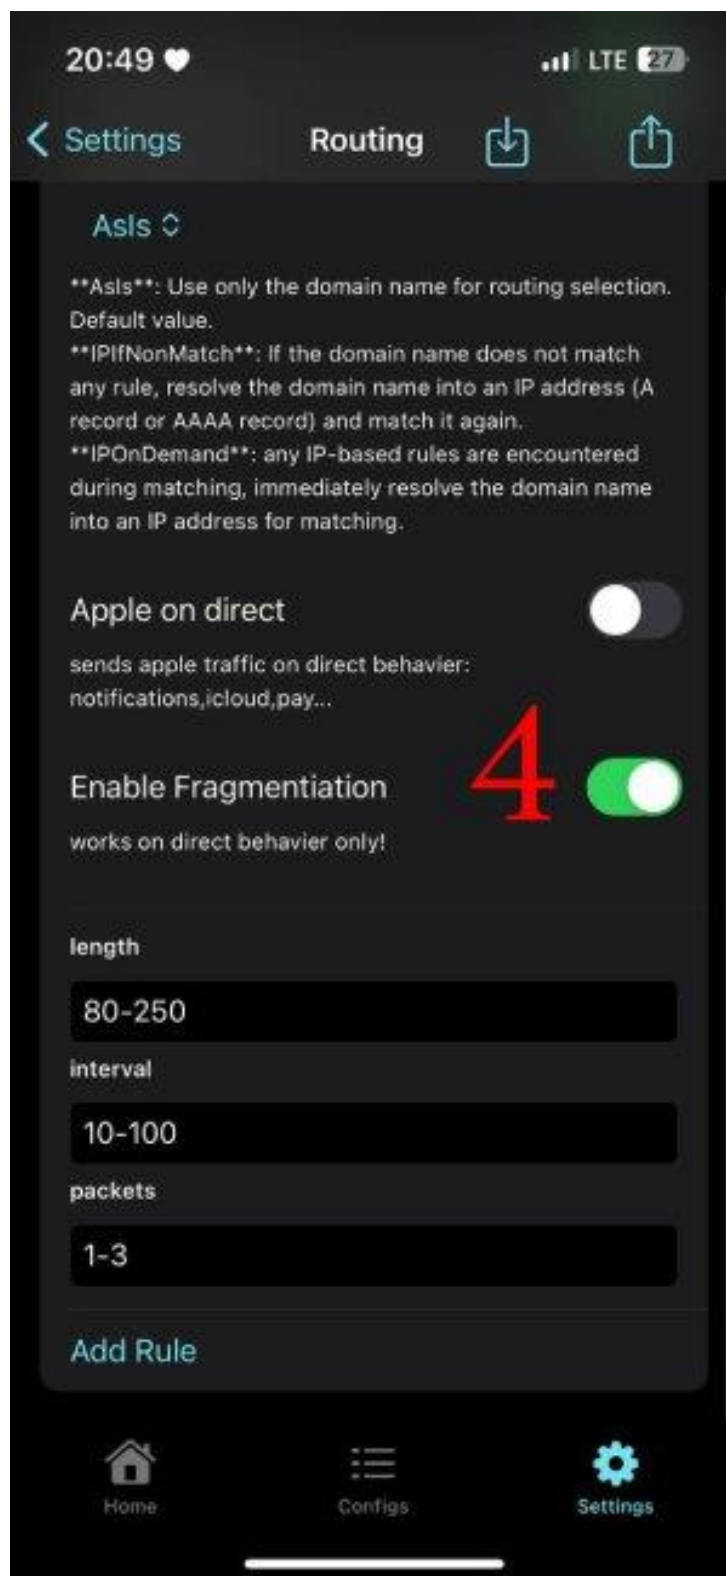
20:49 ♥

LTE 27

Settings Routing

AsIs

**AsIs**: Use only the domain name for routing selection. Default value.
**IPIfNonMatch**: If the domain name does not match any rule, resolve the domain name into an IP address (A record or AAAA record) and match it again.
**IPOnDemand**: any IP-based rules are encountered during matching, immediately resolve the domain name into an IP address for matching.

Apple on direct

sends apple traffic on direct behavier: notifications,icloud,pay...

4

Enable Fragmentiation

works on direct behavier only!

length

80-250

interval

10-100

packets

1-3

Add Rule

Home Configs Settings